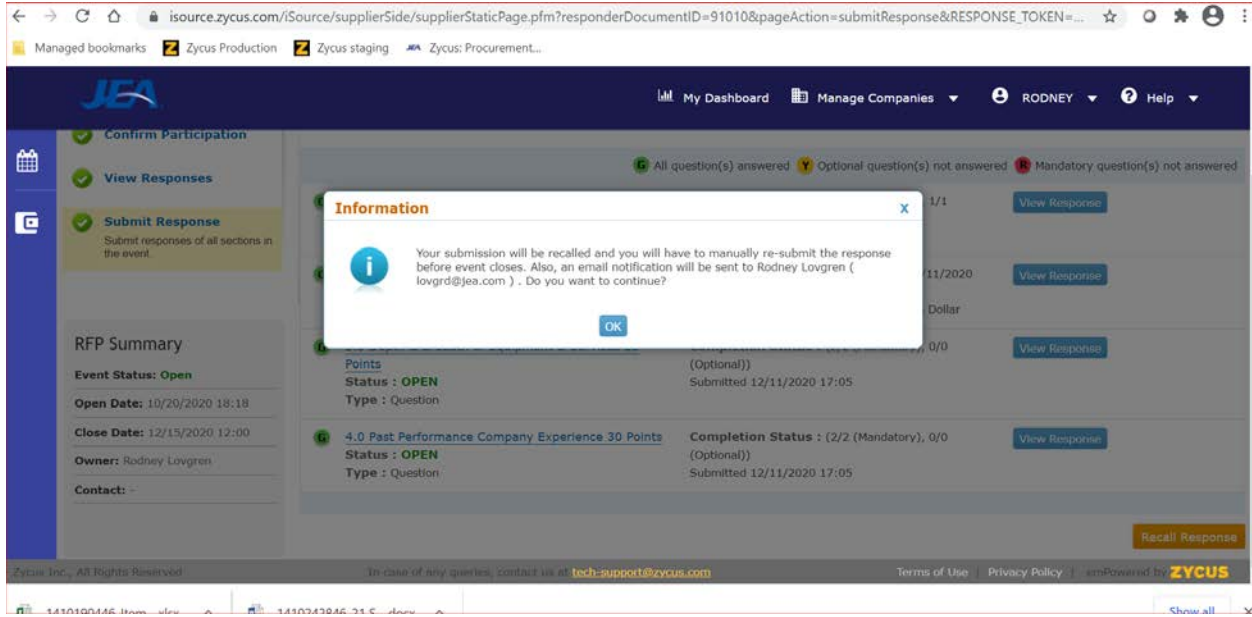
isource.zycus.com/iSource/supplierSide/supplierStaticPage.pfm?responderDocumentID=91010&pageAction=submitResponse&RESPONSE_TOKEN=...

Managed bookmarks  Zycus Production  Zycus staging  Zycus: Procurement...

JEA

My Dashboard  Manage Companies  RODNEY  Help

Confirm Participation

View Responses

Submit Response
Submit responses of all sections in the event.

G All question(s) answered  Y Optional question(s) not answered  R Mandatory question(s) not answered

Information  x

Your submission will be recalled and you will have to manually re-submit the response before event closes. Also, an email notification will be sent to Rodney Lovgren ( lovgrd@jea.com ) . Do you want to continue?

OK

1/1  View Response

11/2020  View Response

Dollar

RFP Summary
Event Status: Open
Open Date: 10/20/2020 18:18
Close Date: 12/15/2020 12:00
Owner: Rodney Lovgren
Contact: -

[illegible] Points
Status : OPEN
Type : Question

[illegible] 0/0 (Optional))
Submitted 12/11/2020 17:05

View Response

4.0 Past Performance Company Experience 30 Points
Status : OPEN
Type : Question

Completion Status : (2/2 (Mandatory), 0/0 (Optional))
Submitted 12/11/2020 17:05

View Response

Recall Response

Zycus Inc., All Rights Reserved

In case of any queries, contact us at tech-support@zycus.com

Terms of Use | Privacy Policy | emPowered by ZYCUS

1410190446 Item...xlsx  1410242846 21 S...docx  Show all